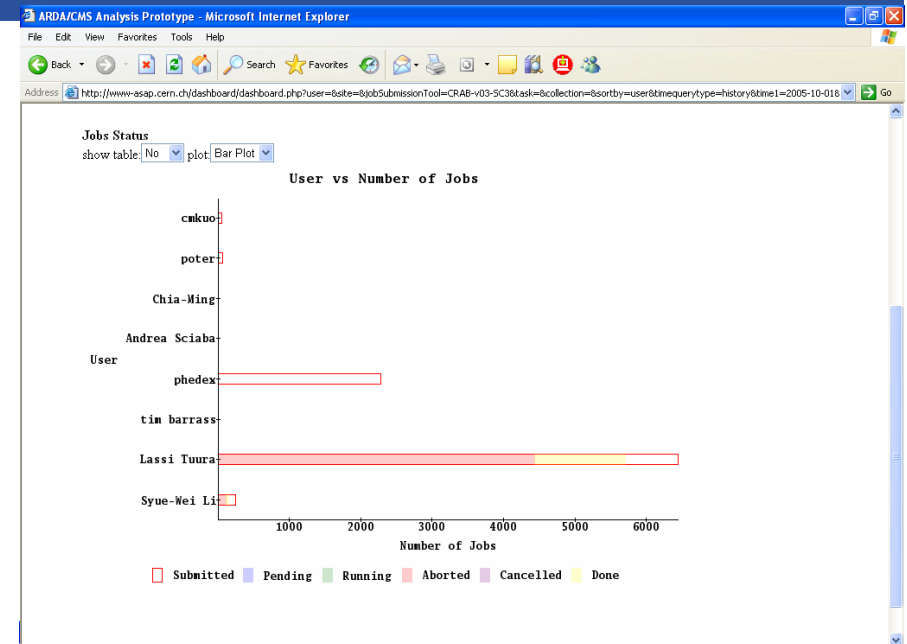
ARDA/CMS Analysis Prototype - Microsoft Internet Explorer

File Edit View Favorites Tools Help

Back Search Favorites

Address http://www-asap.cern.ch/dashboard/dashboard.php?user=&site=&jobSubmissionTool=CRAB-v03-SC3&task=&collection=&sortby=user&timequerytype=history&time1=2005-10-018 Go

Jobs Status
show table: No plot: Bar Plot

User vs Number of Jobs

User

cmkuo
poter
Chia-Ming
Andrea Sciaba
phedex
tim barrass
Lassi Tuura
Syue-Wei Li

1000 2000 3000 4000 5000 6000

Number of Jobs

Submitted Pending Running Aborted Cancelled Done